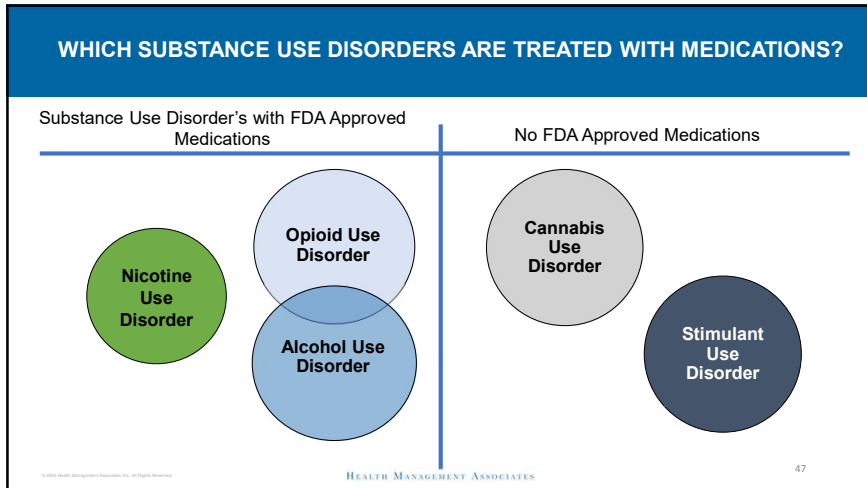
WHICH SUBSTANCE USE DISORDERS ARE TREATED WITH MEDICATIONS?

Substance Use Disorder's with FDA Approved Medications

No FDA Approved Medications

Nicotine Use Disorder

Opioid Use Disorder

Alcohol Use Disorder

Cannabis Use Disorder

Stimulant Use Disorder

©2024 Health Management Associates, Inc. All Rights Reserved.

HEALTH MANAGEMENT ASSOCIATES

47